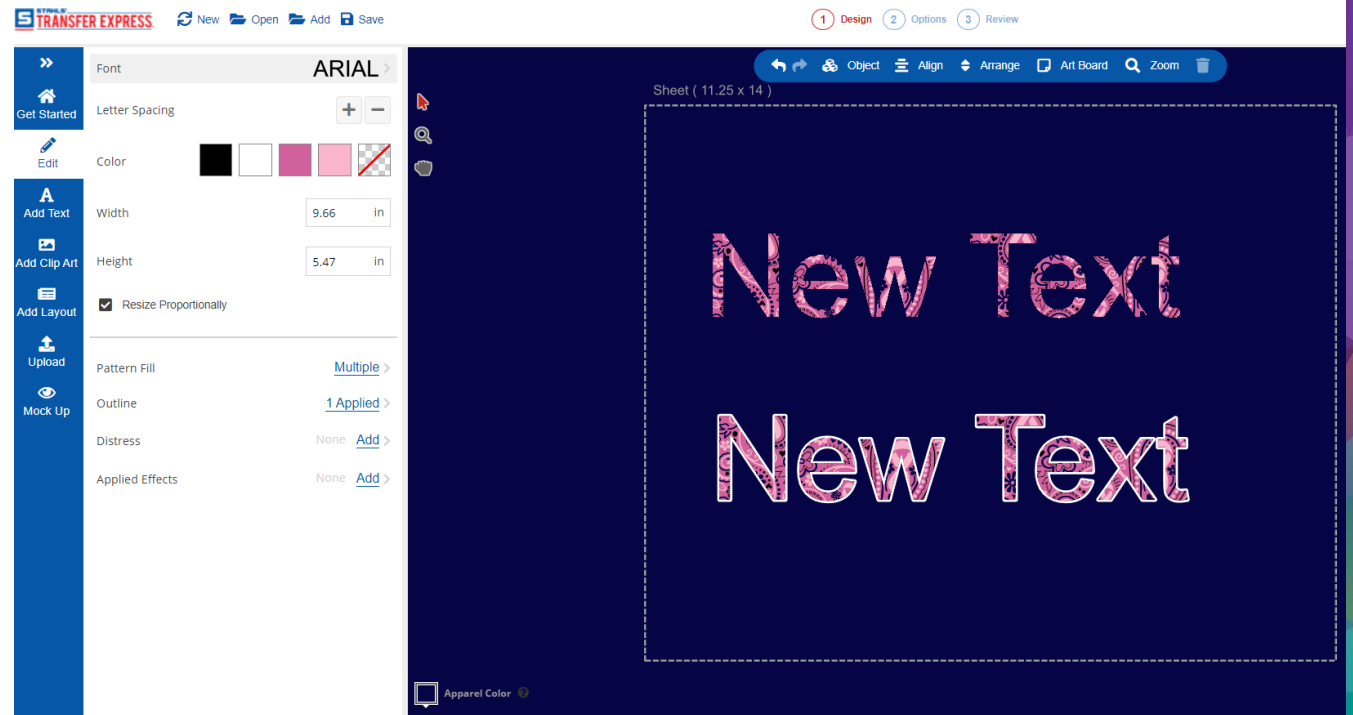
STAHLS' TRANSFER EXPRESS New Open Add Save

1 Design 2 Options 3 Review

Get Started
Edit
Add Text
Add Clip Art
Add Layout
Upload
Mock Up

Font ARIAL
Letter Spacing + −
Color
Width 9.66 in
Height 5.47 in
Resize Proportionally

Pattern Fill Multiple
Outline 1 Applied
Distress None Add
Applied Effects None Add

Object Align Arrange Art Board Zoom

Sheet ( 11.25 x 14 )

New Text

New Text

Apparel Color